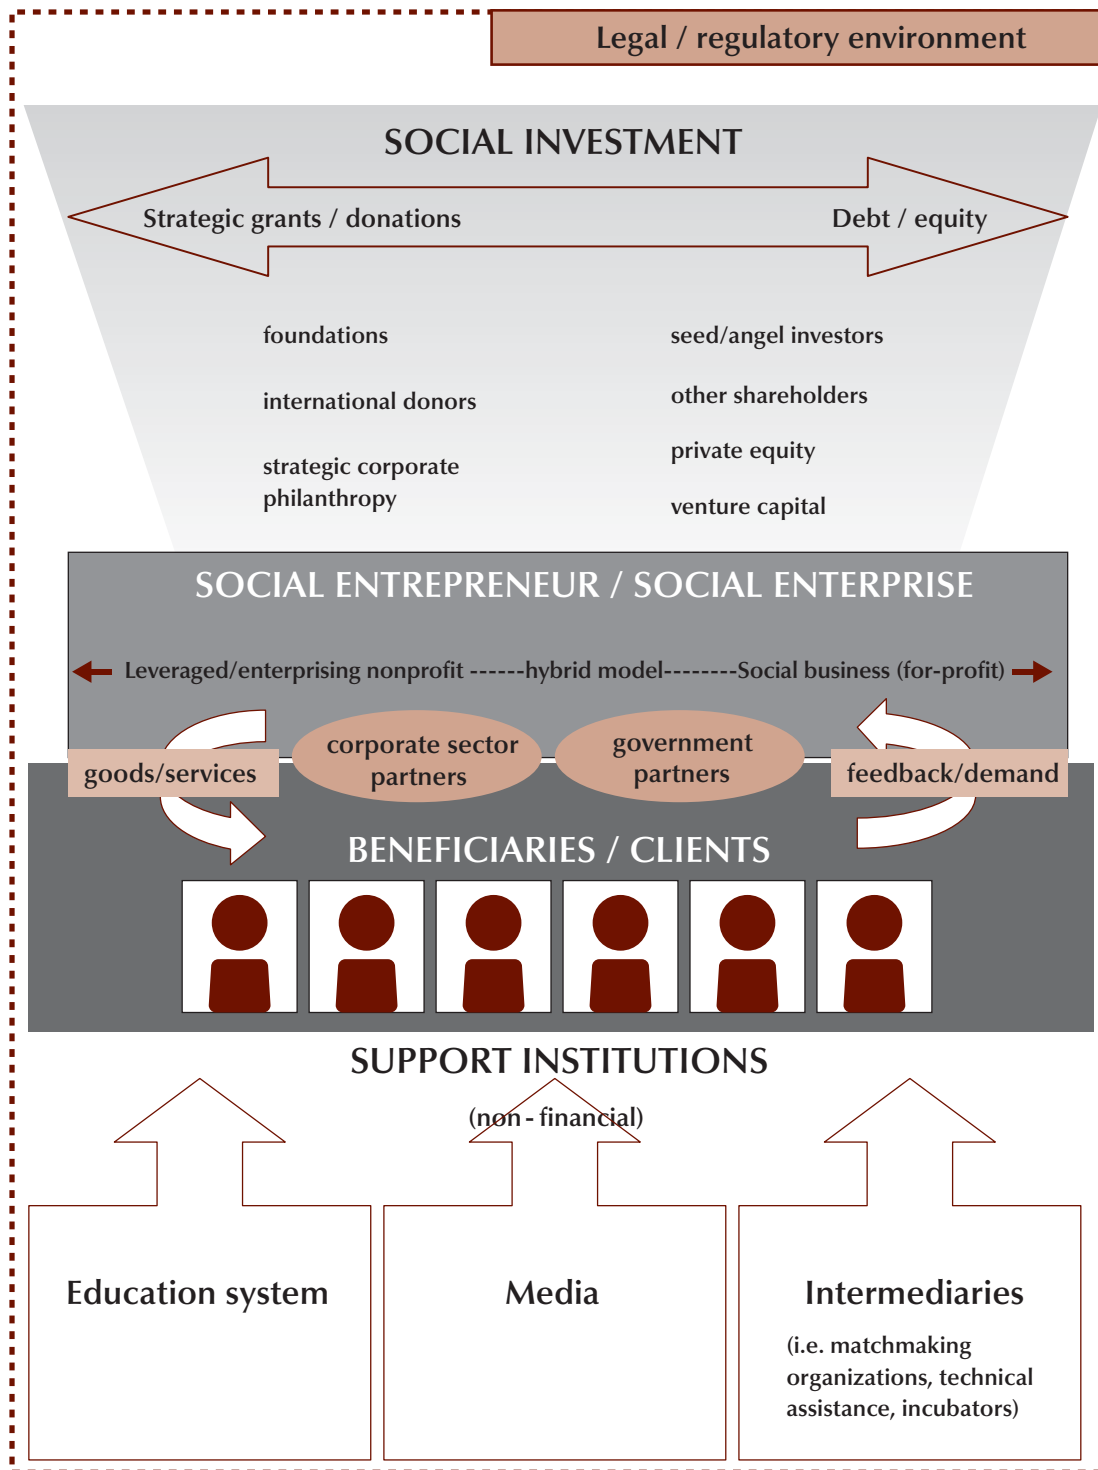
Legal / regulatory environment

SOCIAL INVESTMENT

Strategic grants / donations

Debt / equity

foundations

international donors

strategic corporate philanthropy

seed/angel investors

other shareholders

private equity

venture capital

SOCIAL ENTREPRENEUR / SOCIAL ENTERPRISE

Leveraged/enterprising nonprofit ------hybrid model--------Social business (for-profit)

goods/services

corporate sector partners

government partners

feedback/demand

BENEFICIARIES / CLIENTS

SUPPORT INSTITUTIONS

(non - financial)

Education system

Media

Intermediaries

(i.e. matchmaking organizations, technical assistance, incubators)